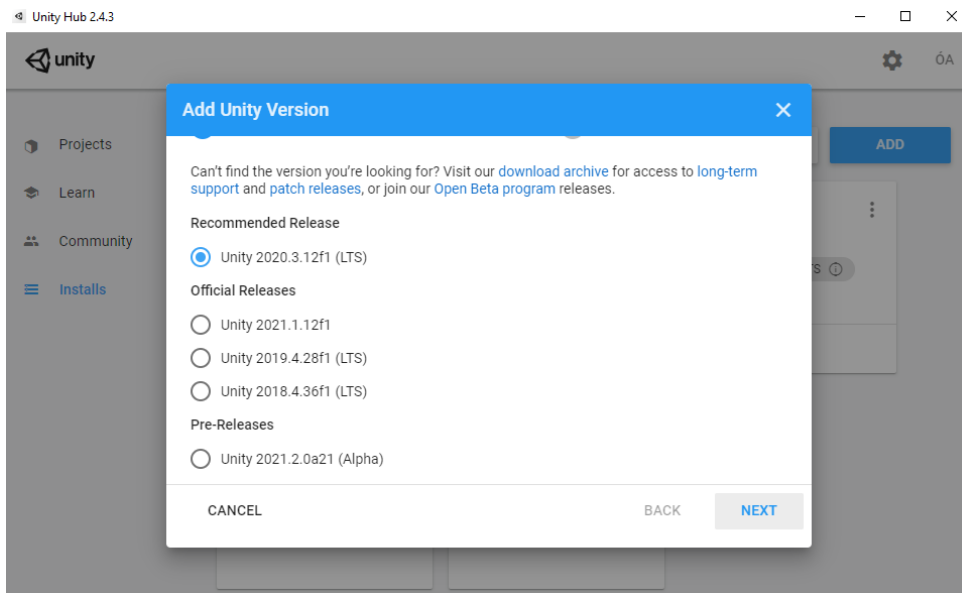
Unity Hub 2.4.3

unity

ÓA

Projects

Learn

Community

Installs

ADD

Add Unity Version

Can't find the version you're looking for? Visit our download archive for access to long-term support and patch releases, or join our Open Beta program releases.

Recommended Release

Unity 2020.3.12f1 (LTS)

Official Releases

Unity 2021.1.12f1

Unity 2019.4.28f1 (LTS)

Unity 2018.4.36f1 (LTS)

Pre-Releases

Unity 2021.2.0a21 (Alpha)

CANCEL

BACK

NEXT